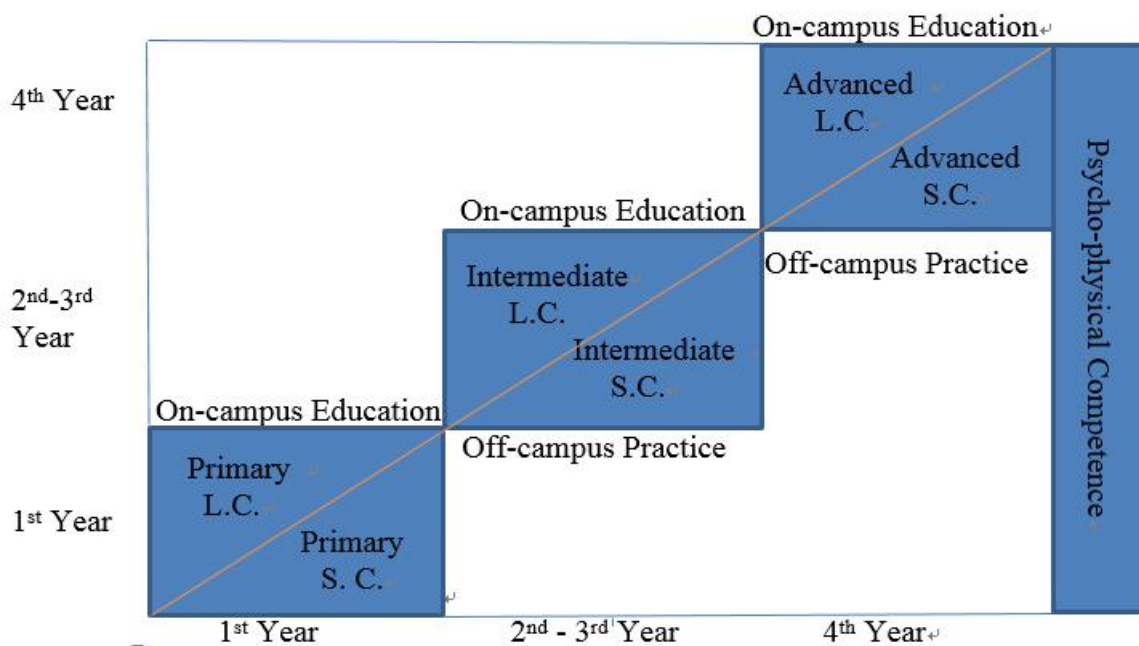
On-campus Education

4th Year

Advanced L.C.

Advanced S.C.

Psycho-physical Competence

On-campus Education

2nd-3rd Year

Intermediate L.C.

Intermediate S.C.

Off-campus Practice

On-campus Education

Off-campus Practice

1st Year

Primary L.C.

Primary S. C.

1st Year

2nd - 3rd Year

4th Year